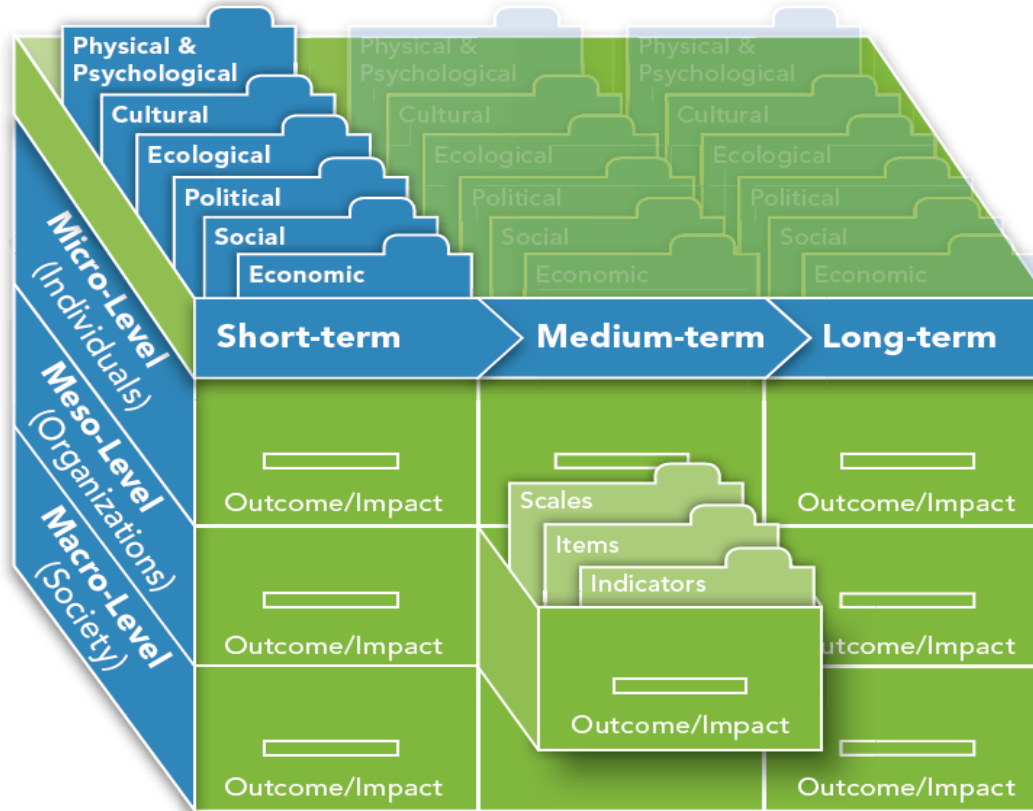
Physical & Psychological
Cultural
Ecological
Political
Social
Economic

Physical & Psychological
Cultural
Ecological
Political
Social
Economic

Physical & Psychological
Cultural
Ecological
Political
Social
Economic

Micro-Level (Individuals)
Meso-Level (Organizations)
Macro-Level (Society)

Short-term
Medium-term
Long-term

Outcome/Impact
Outcome/Impact
Outcome/Impact
Outcome/Impact
Outcome/Impact

Scales
Items
Indicators
Outcome/Impact

Outcome/Impact
utcome/Impact
Outcome/Impact